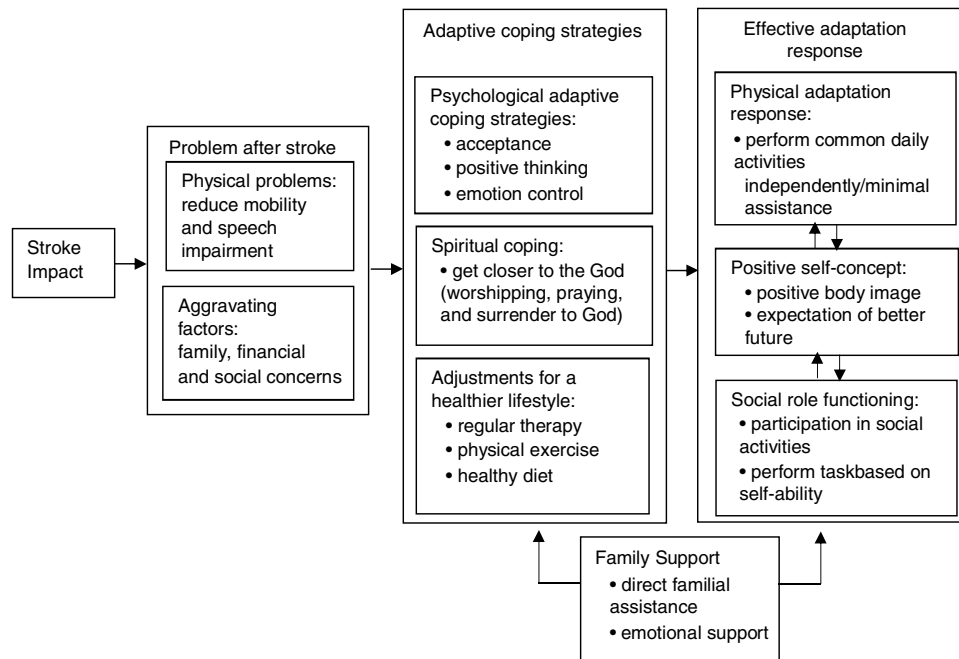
Stroke Impact

Problem after stroke

Physical problems: reduce mobility and speech impairment

Aggravating factors: family, financial and social concerns

Adaptive coping strategies

Psychological adaptive coping strategies:
• acceptance
• positive thinking
• emotion control

Spiritual coping:
• get closer to the God (worshipping, praying, and surrender to God)

Adjustments for a healthier lifestyle:
• regular therapy
• physical exercise
• healthy diet

Effective adaptation response

Physical adaptation response:
• perform common daily activities independently/minimal assistance

Positive self-concept:
• positive body image
• expectation of better future

Social role functioning:
• participation in social activities
• perform taskbased on self-ability

Family Support
• direct familial assistance
• emotional support